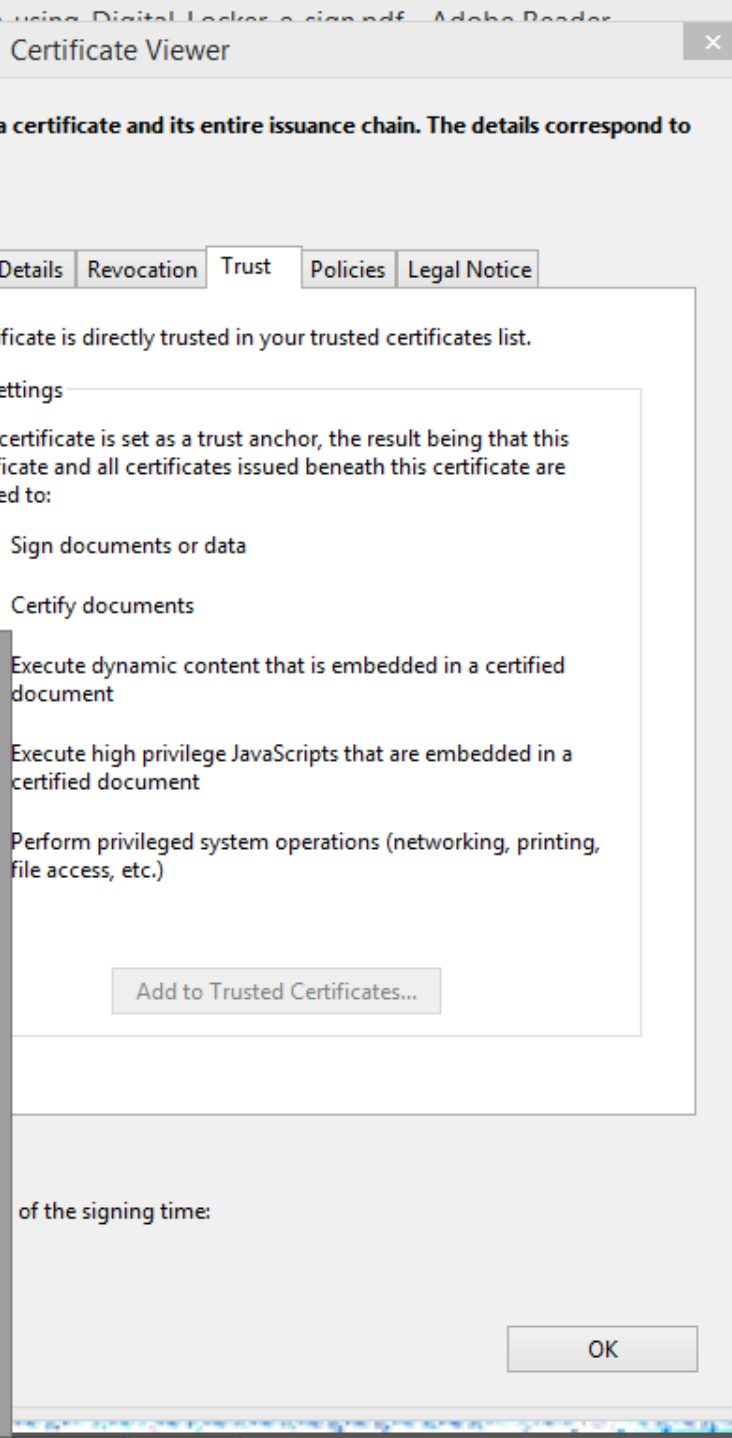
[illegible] using Digital Locker e-sign.pdf - Adobe Reader

Certificate Viewer

×

a certificate and its entire issuance chain. The details correspond to

Details | Revocation | Trust | Policies | Legal Notice

ficate is directly trusted in your trusted certificates list.

ettings

certificate is set as a trust anchor, the result being that this ficate and all certificates issued beneath this certificate are ed to:

Sign documents or data

Certify documents

Execute dynamic content that is embedded in a certified document

Execute high privilege JavaScripts that are embedded in a certified document

Perform privileged system operations (networking, printing, file access, etc.)

Add to Trusted Certificates...

of the signing time:

OK